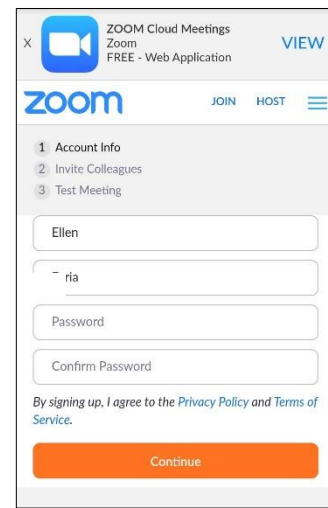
X

ZOOM Cloud Meetings
Zoom
FREE - Web Application

VIEW

zoom

JOIN HOST

1 Account Info
2 Invite Colleagues
3 Test Meeting

Ellen

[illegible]ria

Password

Confirm Password

By signing up, I agree to the Privacy Policy and Terms of Service.

Continue